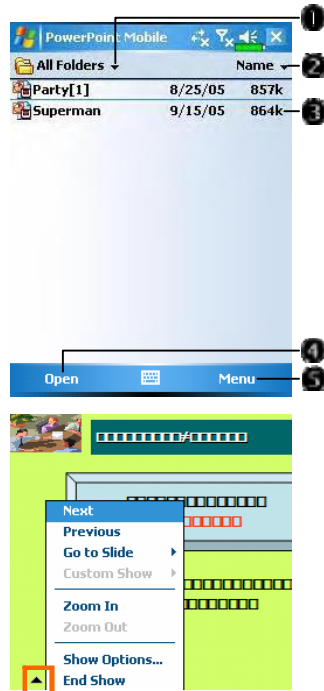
PowerPoint Mobile

All Folders ▾

Name ▾

Party[1] 8/25/05 857k

Superman 9/15/05 864k

Open

Menu

1

2

3

4

5

Next

Previous

Go to Slide

Custom Show

Zoom In

Zoom Out

Show Options...

End Show